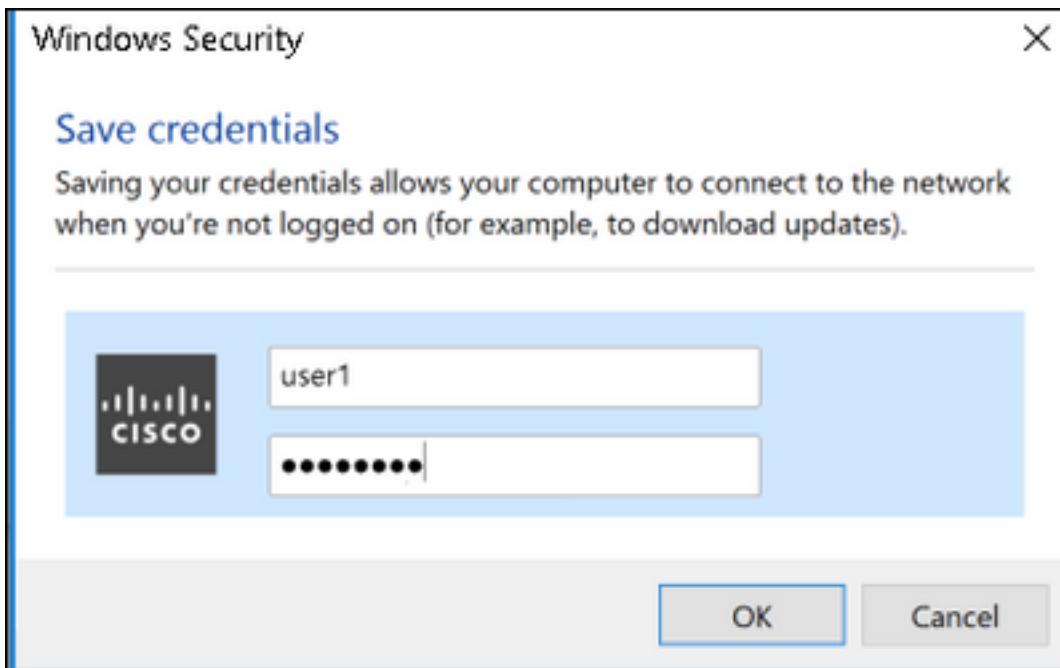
Windows Security

Save credentials

Saving your credentials allows your computer to connect to the network when you're not logged on (for example, to download updates).

cisco

user1

•••••••••

OK

Cancel